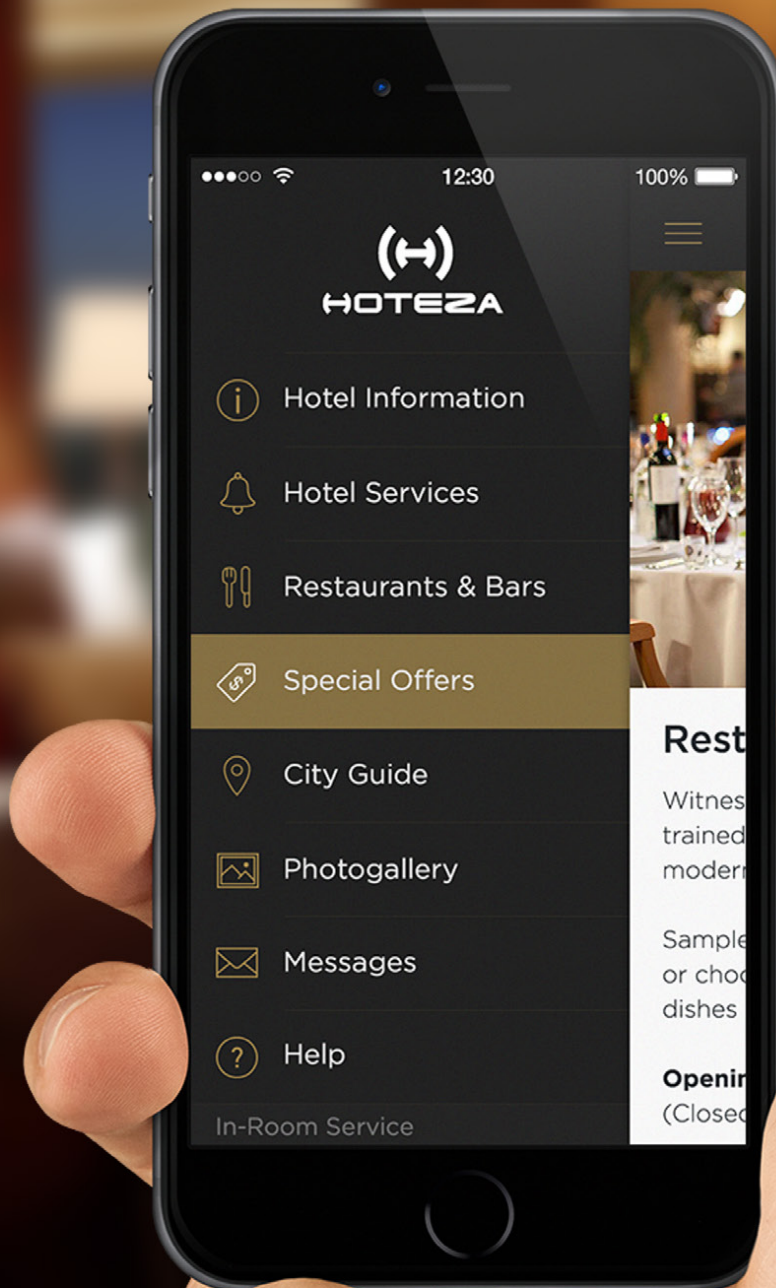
12:30 100%

HOTEZA

Hotel Information

Hotel Services

Restaurants & Bars

Special Offers

City Guide

Photogallery

Messages

Help

In-Room Service

Rest

Witnes
trained
modern

Sample
or choc
dishes

Openi
(Closec